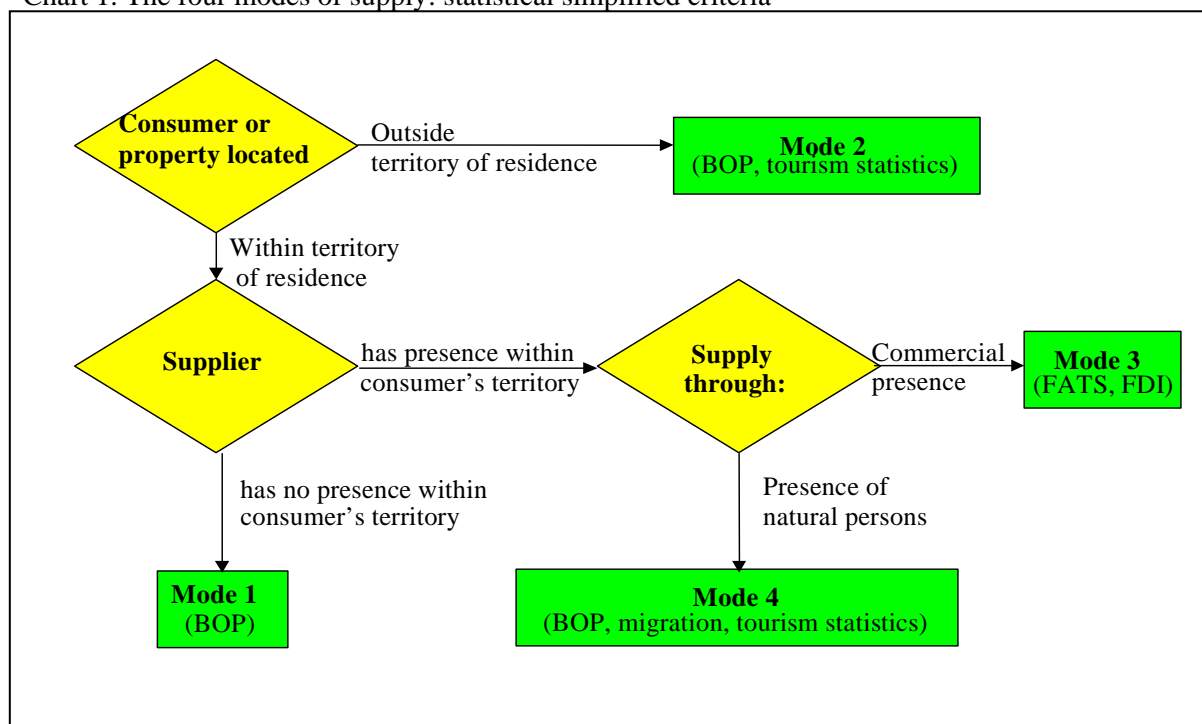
Chart 1. The four modes of supply: statistical simplified criteria

Consumer or property located

Outside territory of residence

Mode 2
(BOP, tourism statistics)

Within territory of residence

Supplier

has presence within consumer's territory

Supply through:

Commercial presence

Mode 3
(FATS, FDI)

has no presence within consumer's territory

Presence of natural persons

Mode 1
(BOP)

Mode 4
(BOP, migration, tourism statistics)